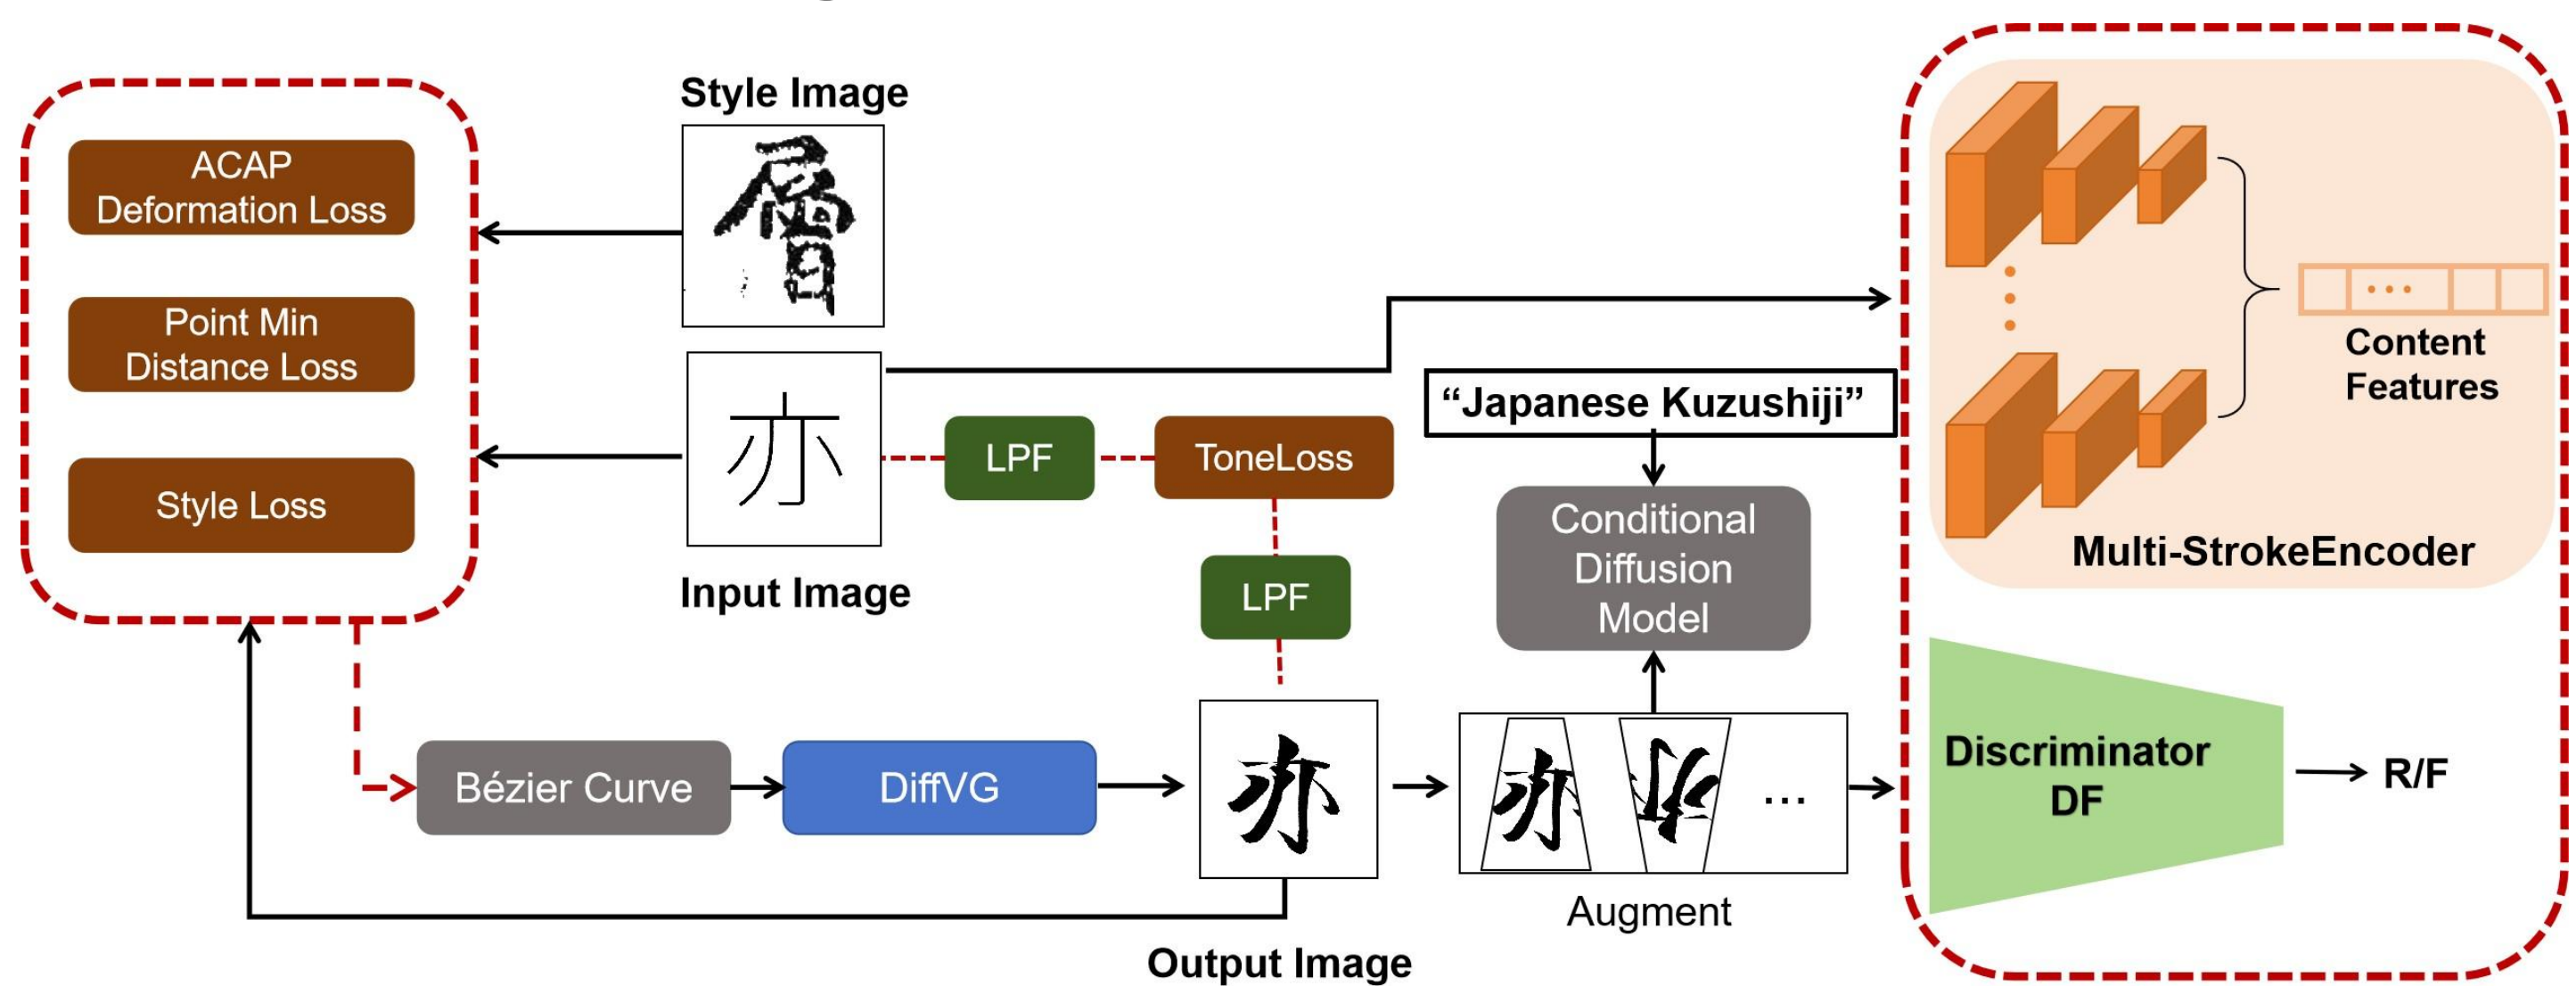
ACAP Deformation Loss

Point Min Distance Loss

Style Loss

Style Image

層

亦

Input Image

LPF

ToneLoss

LPF

"Japanese Kuzushiji"

Conditional Diffusion Model

Content Features

Multi-StrokeEncoder

Bézier Curve

DiffVG

亦

Output Image

...

Augment

Discriminator DF

R/F